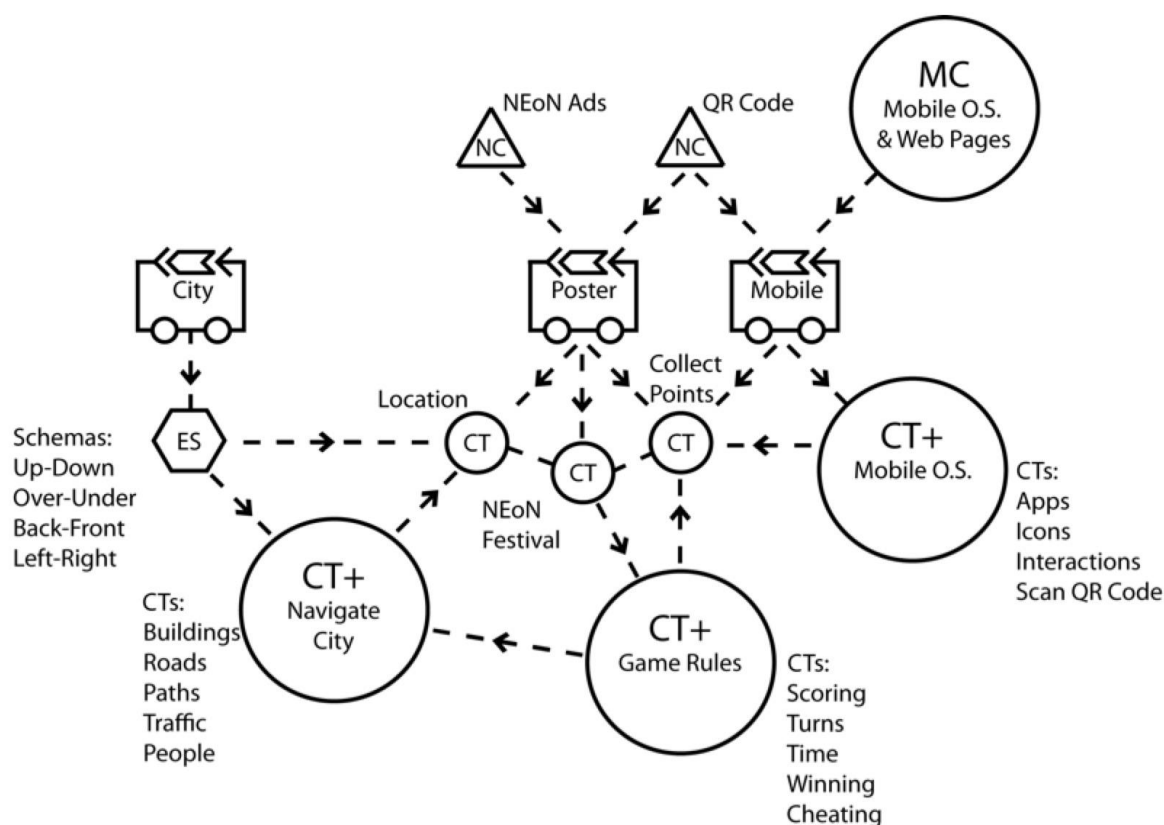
NEoN Ads
NC

QR Code
NC

MC
Mobile O.S.
& Web Pages

City

Poster

Mobile

ES

Schemas:
Up-Down
Over-Under
Back-Front
Left-Right

Location
CT

CT
NEoN
Festival

Collect
Points
CT

CT+
Mobile O.S.

CTs:
Apps
Icons
Interactions
Scan QR Code

CT+
Navigate
City

CTs:
Buildings
Roads
Paths
Traffic
People

CT+
Game Rules

CTs:
Scoring
Turns
Time
Winning
Cheating